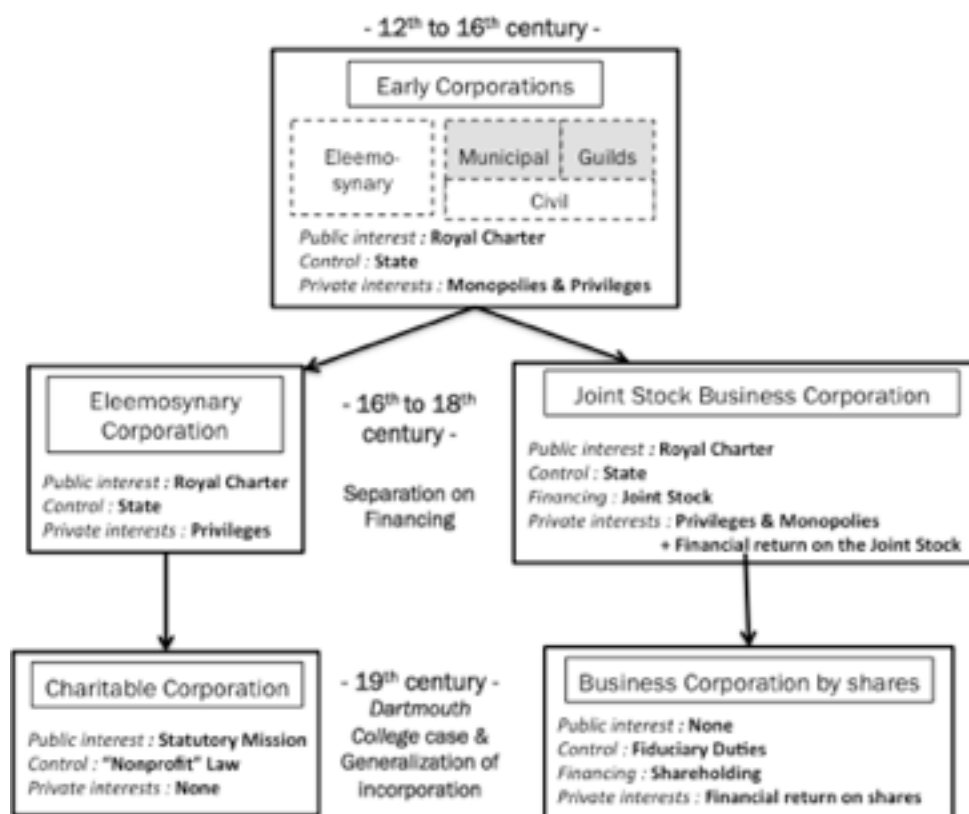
- 12$^{th}$ to 16$^{th}$ century -

Early Corporations

Eleemosynary

Municipal

Guilds

Civil

*Public interest* : **Royal Charter**
*Control* : **State**
*Private interests* : **Monopolies & Privileges**

Eleemosynary Corporation

*Public interest* : **Royal Charter**
*Control* : **State**
*Private interests* : **Privileges**

- 16$^{th}$ to 18$^{th}$ century -

Separation on Financing

Joint Stock Business Corporation

*Public interest* : **Royal Charter**
*Control* : **State**
*Financing* : **Joint Stock**
*Private interests* : **Privileges & Monopolies + Financial return on the Joint Stock**

Charitable Corporation

*Public interest* : **Statutory Mission**
*Control* : **"Nonprofit" Law**
*Private interests* : **None**

- 19$^{th}$ century - *Dartmouth* College case & Generalization of incorporation

Business Corporation by shares

*Public interest* : **None**
*Control* : **Fiduciary Duties**
*Financing* : **Shareholding**
*Private interests* : **Financial return on shares**